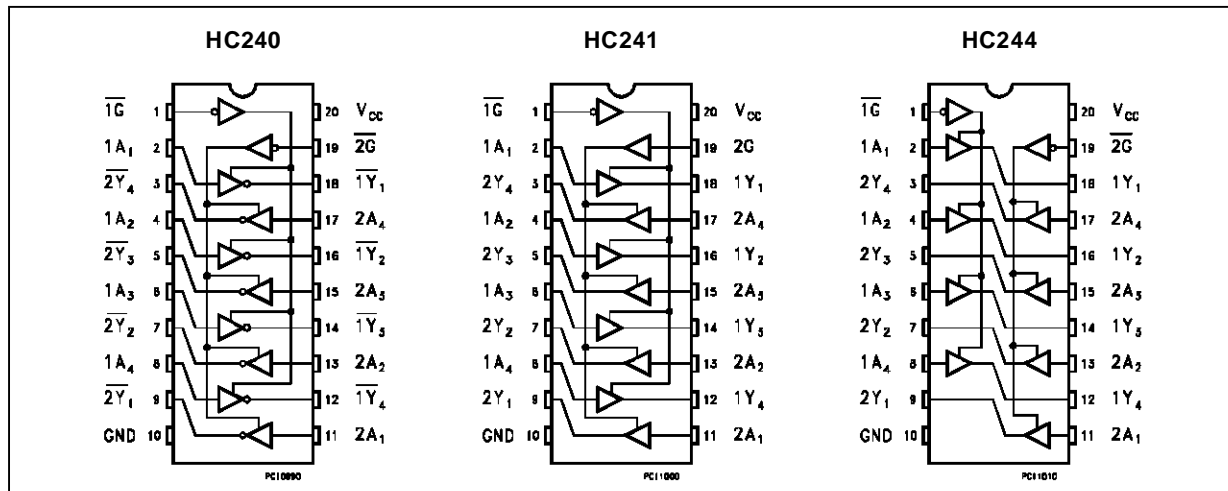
HC240

$\overline{1G}$ 1
$1A_1$ 2
$\overline{2Y_4}$ 3
$1A_2$ 4
$\overline{2Y_3}$ 5
$1A_3$ 6
$\overline{2Y_2}$ 7
$1A_4$ 8
$\overline{2Y_1}$ 9
GND 10

20 $V_{CC}$
19 $\overline{2G}$
18 $\overline{1Y_1}$
17 $2A_4$
16 $\overline{1Y_2}$
15 $2A_3$
14 $\overline{1Y_3}$
13 $2A_2$
12 $\overline{1Y_4}$
11 $2A_1$

PC10990

HC241

$\overline{1G}$ 1
$1A_1$ 2
$2Y_4$ 3
$1A_2$ 4
$2Y_3$ 5
$1A_3$ 6
$2Y_2$ 7
$1A_4$ 8
$2Y_1$ 9
GND 10

20 $V_{CC}$
19 2G
18 $1Y_1$
17 $2A_4$
16 $1Y_2$
15 $2A_3$
14 $1Y_3$
13 $2A_2$
12 $1Y_4$
11 $2A_1$

PC11000

HC244

$\overline{1G}$ 1
$1A_1$ 2
$2Y_4$ 3
$1A_2$ 4
$2Y_3$ 5
$1A_3$ 6
$2Y_2$ 7
$1A_4$ 8
$2Y_1$ 9
GND 10

20 $V_{CC}$
19 $\overline{2G}$
18 $1Y_1$
17 $2A_4$
16 $1Y_2$
15 $2A_3$
14 $1Y_3$
13 $2A_2$
12 $1Y_4$
11 $2A_1$

PC11010